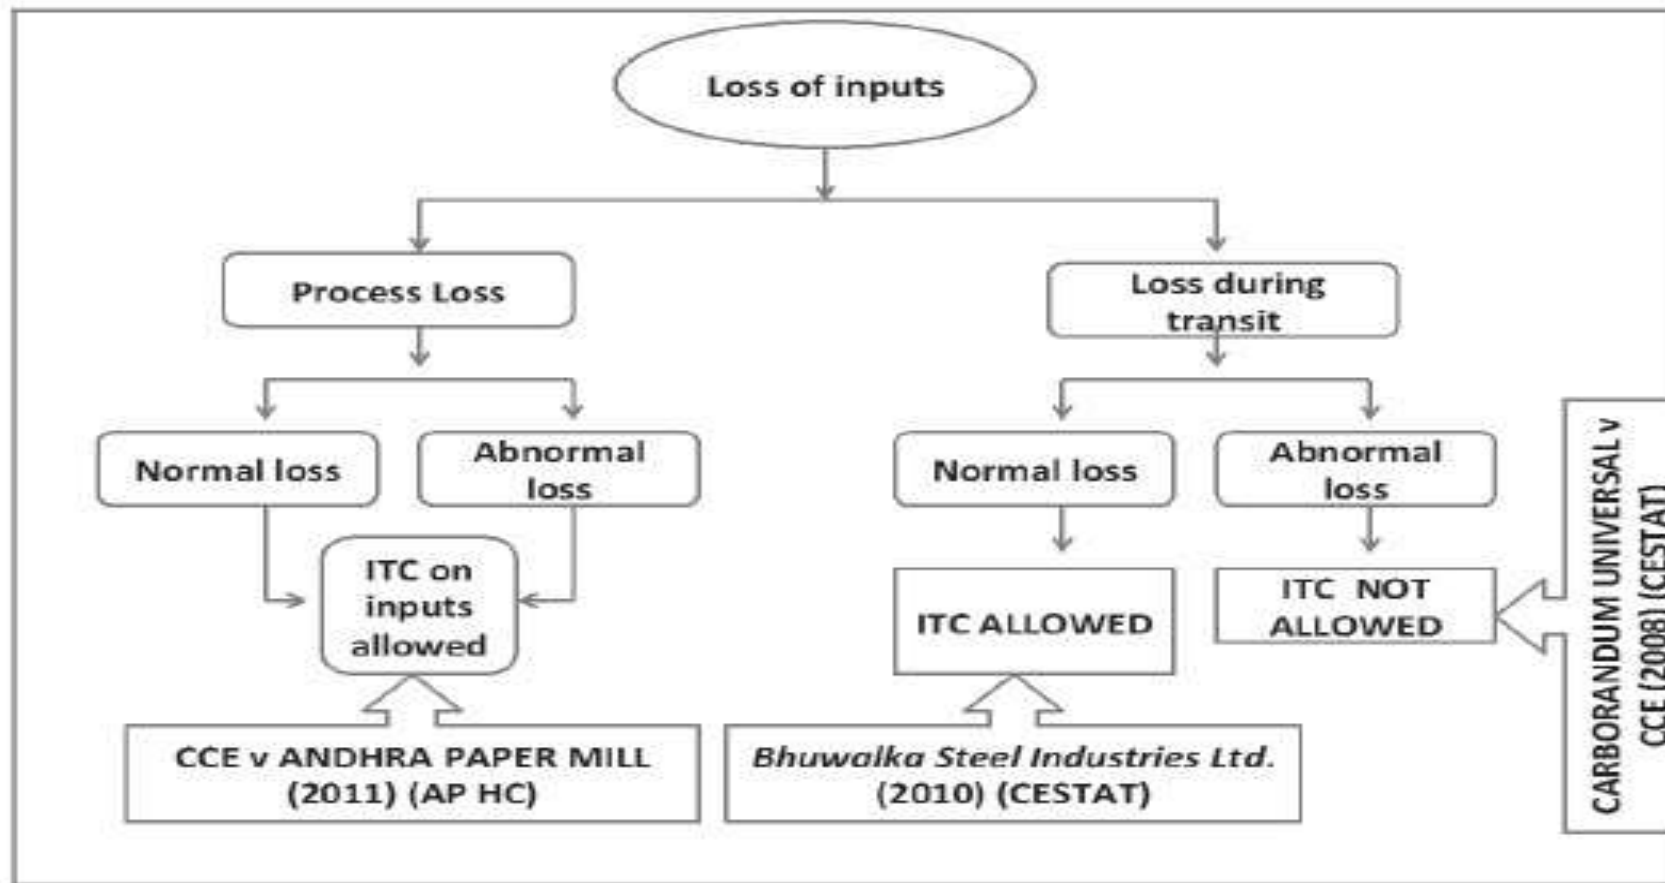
Loss of inputs

Process Loss

Loss during transit

Normal loss

Abnormal loss

Normal loss

Abnormal loss

ITC on inputs allowed

ITC ALLOWED

ITC NOT ALLOWED

CCE v ANDHRA PAPER MILL (2011) (AP HC)

*Bhuwalka Steel Industries Ltd.* (2010) (CESTAT)

CARBORANDUM UNIVERSAL v CCE (2008) (CESTAT)